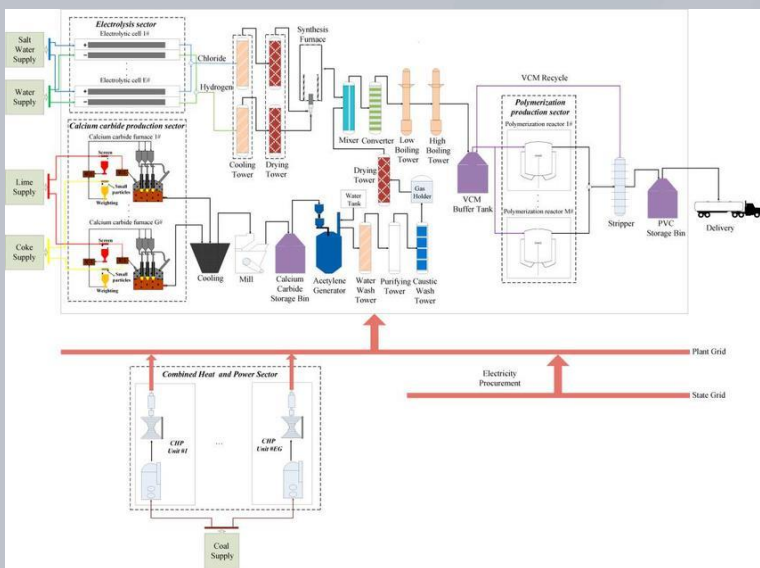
Electrolysis sector

Electrolytic cell 1#

Electrolytic cell E#

Salt Water Supply

Water Supply

Chloride

Hydrogen

Cooling Tower

Drying Tower

Synthesis Furnace

Mixer

Converter

Low Boiling Tower

High Boiling Tower

VCM Recycle

Polymerization production sector

Polymerization reactor 1#

Polymerization reactor M#

Calcium carbide production sector

Calcium carbide furnace 1#

Screen

Small particles

Weighting

Calcium carbide furnace G#

Screen

Small particles

Weighting

Lime Supply

Coke Supply

Cooling

Mill

Calcium Carbide Storage Bin

Acetylene Generator

Water Tank

Water Wash Tower

Drying Tower

Purifying Tower

Gas Holder

Caustic Wash Tower

VCM Buffer Tank

Stripper

PVC Storage Bin

Delivery

Plant Grid

Electricity Procurement

State Grid

Combined Heat and Power Sector

CHP Unit #1

...

CHP Unit #EG

Coal Supply